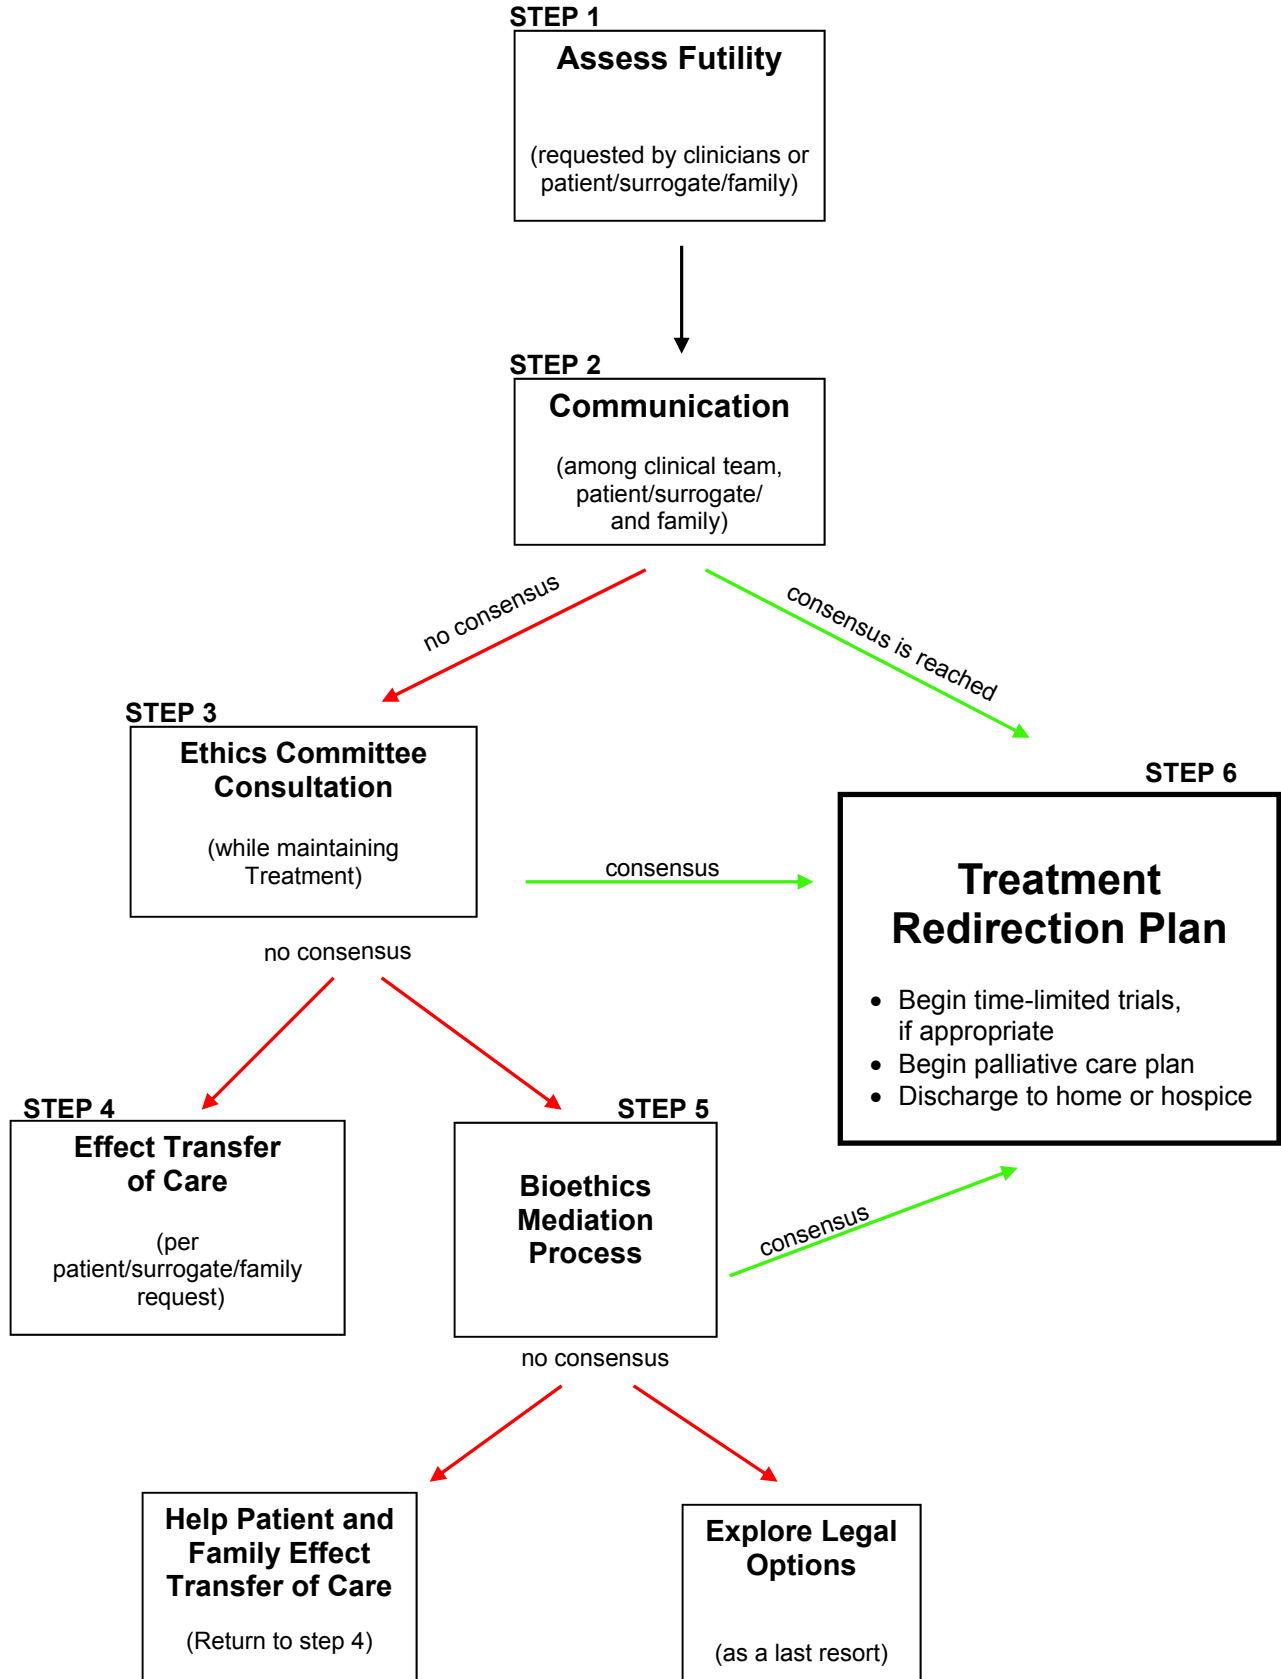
STEP 1
Assess Futility

(requested by clinicians or patient/surrogate/family)

STEP 2
Communication

(among clinical team, patient/surrogate/ and family)

no consensus

consensus is reached

STEP 3
Ethics Committee Consultation

(while maintaining Treatment)

consensus

STEP 6
Treatment Redirection Plan

- Begin time-limited trials, if appropriate
- Begin palliative care plan
- Discharge to home or hospice

no consensus

STEP 4
Effect Transfer of Care

(per patient/surrogate/family request)

STEP 5
Bioethics Mediation Process

consensus

no consensus

Help Patient and Family Effect Transfer of Care

(Return to step 4)

Explore Legal Options

(as a last resort)